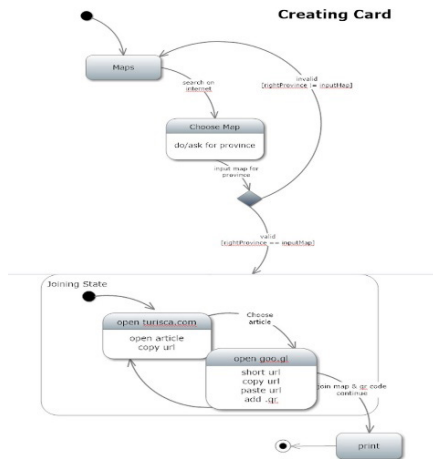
Creating Card

Maps

search on internet

invalid [rightProvince != inputMap]

Choose Map

do/ask for province

input map for province

valid [rightProvince == inputMap]

Joining State

open turisca.com

open article
copy url

Choose article

open goo.gl

short url
copy url
paste url
add .qr

join map & qr code
continue

print